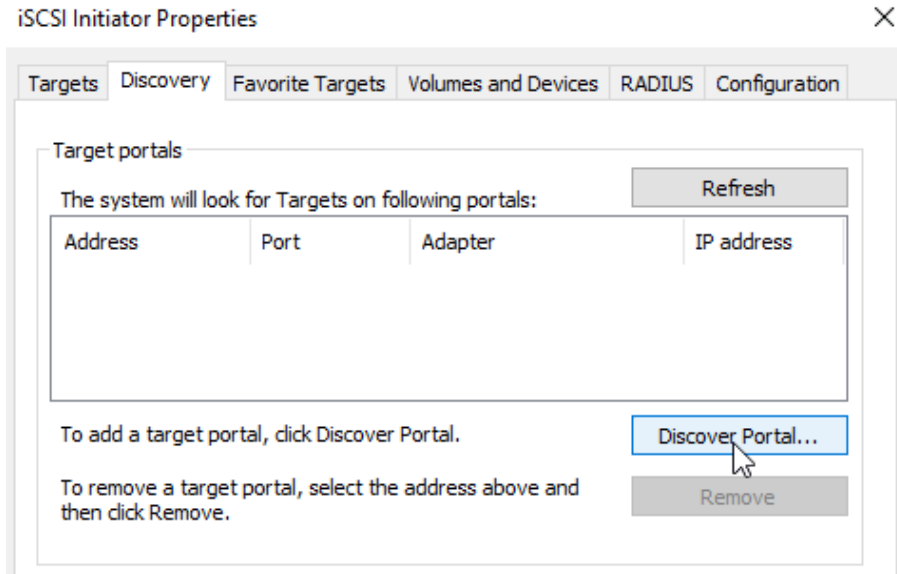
iSCSI Initiator Properties

×

Targets | Discovery | Favorite Targets | Volumes and Devices | RADIUS | Configuration

Target portals

The system will look for Targets on following portals:

Refresh

| Address | Port | Adapter | IP address |
|---|---|---|---|

To add a target portal, click Discover Portal.

Discover Portal...

To remove a target portal, select the address above and then click Remove.

Remove